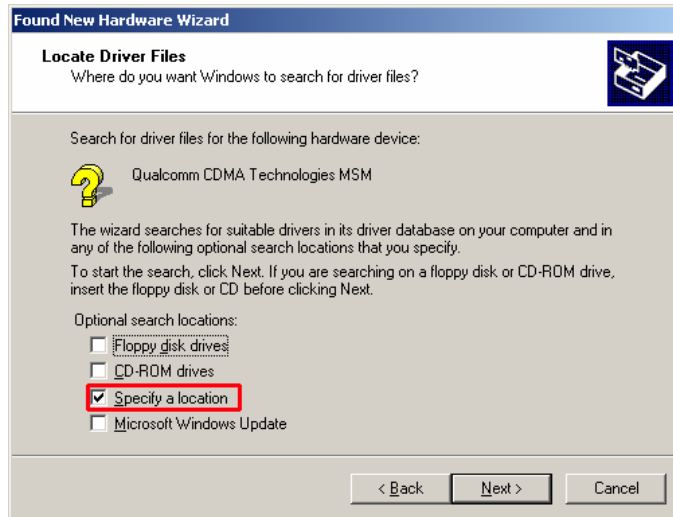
Found New Hardware Wizard

Locate Driver Files
Where do you want Windows to search for driver files?

Search for driver files for the following hardware device:

Qualcomm CDMA Technologies MSM

The wizard searches for suitable drivers in its driver database on your computer and in any of the following optional search locations that you specify.

To start the search, click Next. If you are searching on a floppy disk or CD-ROM drive, insert the floppy disk or CD before clicking Next.

Optional search locations:
Floppy disk drives
CD-ROM drives
Specify a location
Microsoft Windows Update

< Back
Next >
Cancel